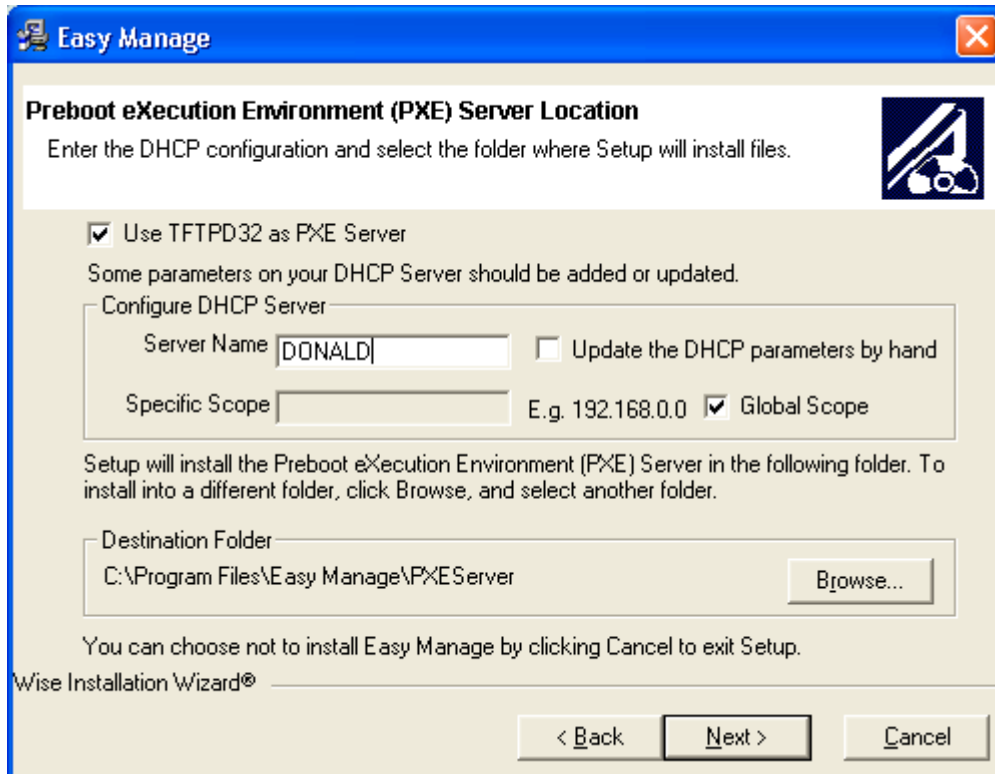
Easy Manage

Preboot eXecution Environment (PXE) Server Location

Enter the DHCP configuration and select the folder where Setup will install files.

☑ Use TFTPD32 as PXE Server

Some parameters on your DHCP Server should be added or updated.

Configure DHCP Server

Server Name DONALD

☐ Update the DHCP parameters by hand

Specific Scope

E.g. 192.168.0.0 ☑ Global Scope

Setup will install the Preboot eXecution Environment (PXE) Server in the following folder. To install into a different folder, click Browse, and select another folder.

Destination Folder

C:\Program Files\Easy Manage\PXEServer

Browse...

You can choose not to install Easy Manage by clicking Cancel to exit Setup.

Wise Installation Wizard®

< Back

Next >

Cancel